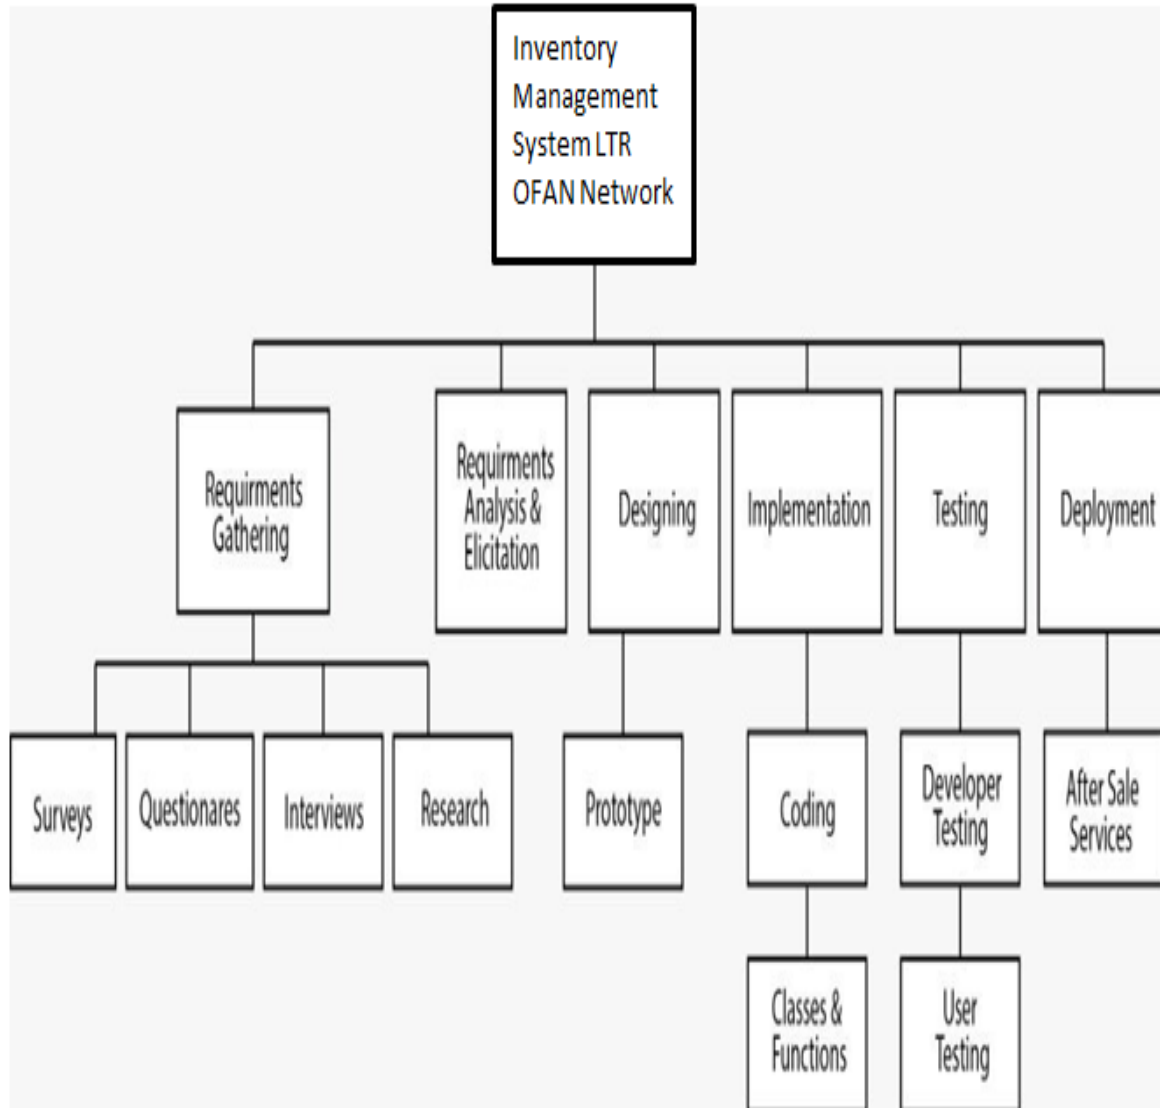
Inventory Management System LTR OFAN Network

Requirments Gathering

Requirments Analysis & Elicitation

Designing

Implementation

Testing

Deployment

Surveys

Questionares

Interviews

Research

Prototype

Coding

Developer Testing

After Sale Services

Classes & Functions

User Testing